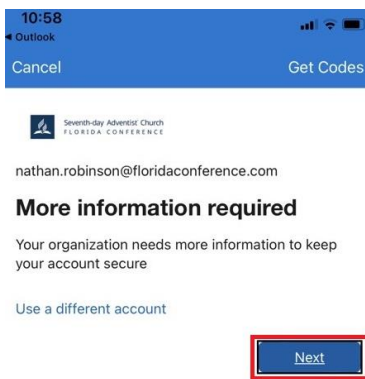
10:58
◂ Outlook

Cancel

Get Codes

Seventh-day Adventist Church
FLORIDA CONFERENCE

nathan.robinson@floridaconference.com

More information required

Your organization needs more information to keep your account secure

Use a different account

Next